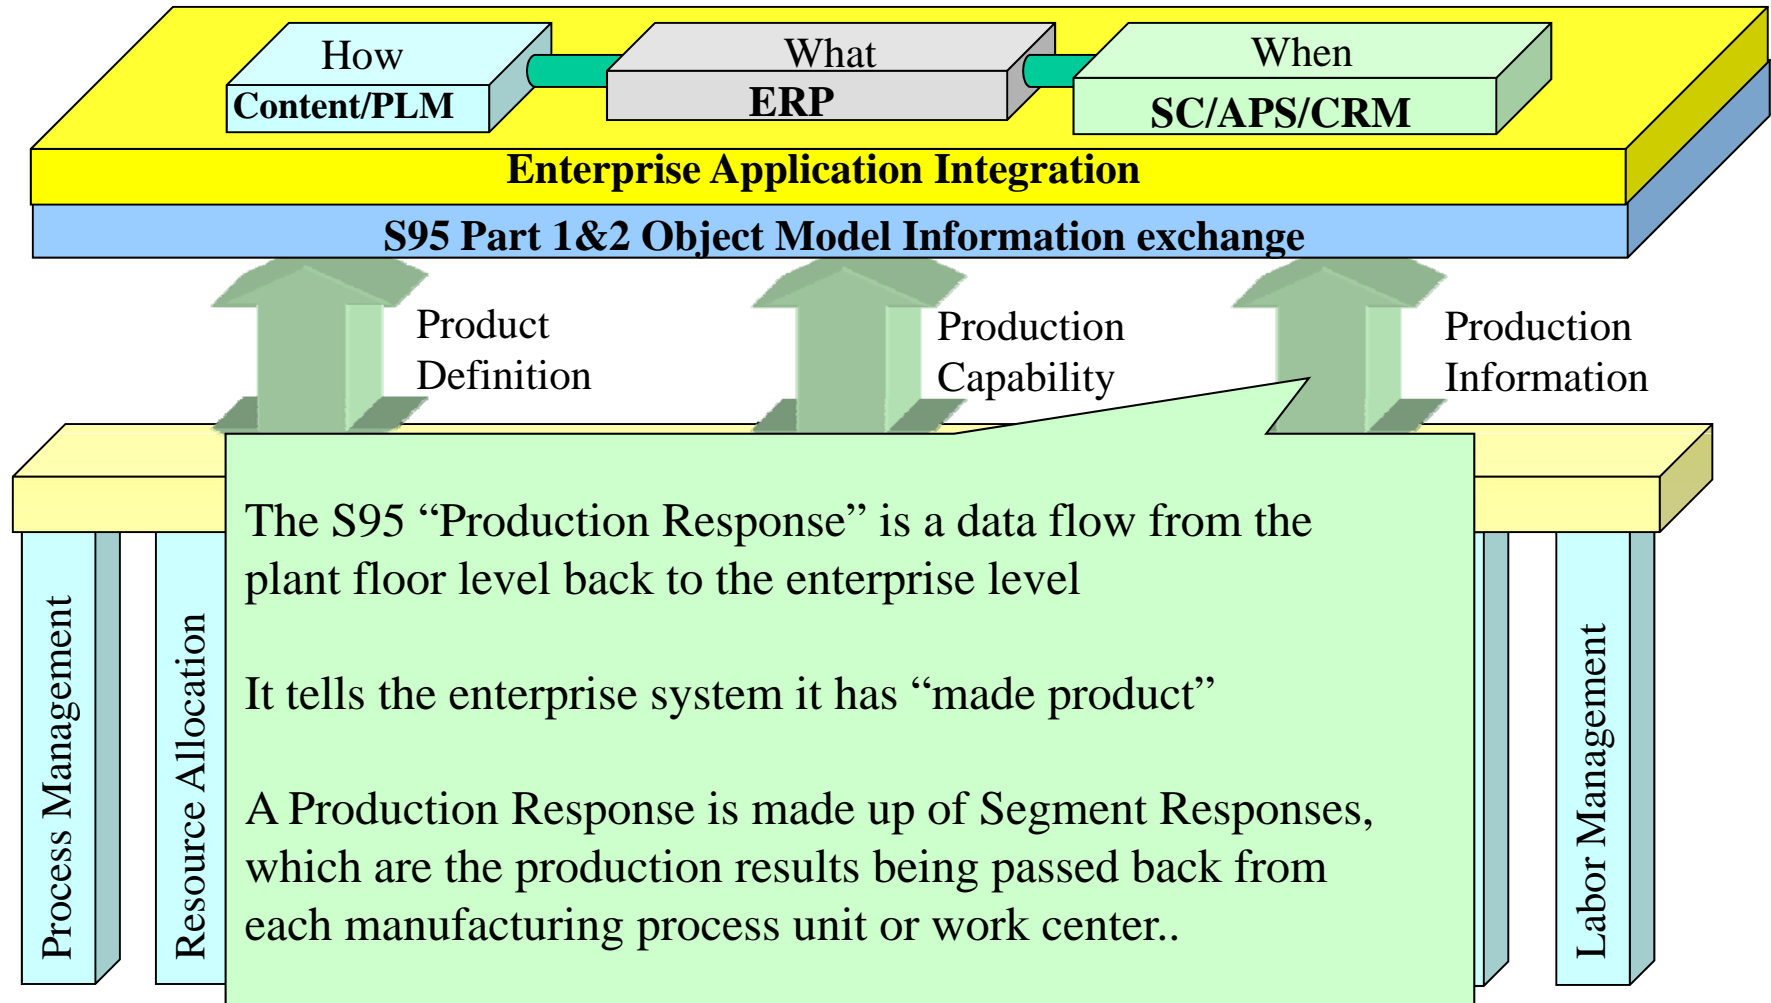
How
Content/PLM

What
ERP

When
SC/APS/CRM

Enterprise Application Integration

S95 Part 1&2 Object Model Information exchange

Product Definition

Production Capability

Production Information

Process Management

Resource Allocation

Labor Management

The S95 “Production Response” is a data flow from the plant floor level back to the enterprise level

It tells the enterprise system it has “made product”

A Production Response is made up of Segment Responses, which are the production results being passed back from each manufacturing process unit or work center..